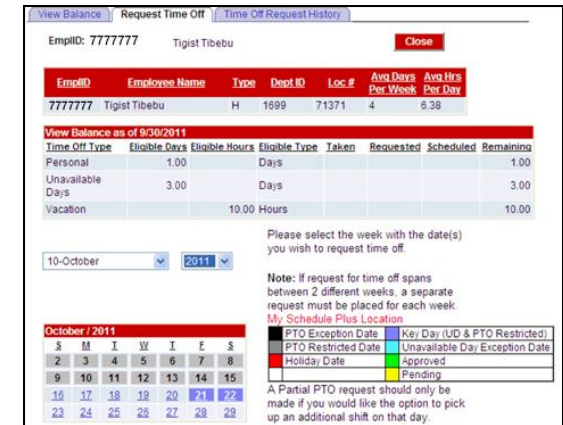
View Balance | Request Time Off | Time Off Request History

EmplID: 7777777 Tigist Tibebu

Close

| EmplID | Employee Name | Type | Dept ID | Loc # | Avg Days Per Week | Avg Hrs Per Day |
|---|---|---|---|---|---|---|
| 7777777 | Tigist Tibebu | H | 1699 | 71371 | 4 | 6.38 |

View Balance as of 9/30/2011

| Time Off Type | Eligible Days | Eligible Hours | Eligible Type | Taken | Requested | Scheduled | Remaining |
|---|---|---|---|---|---|---|---|
| Personal | 1.00 | | Days | | | | 1.00 |
| Unavailable Days | 3.00 | | Days | | | | 3.00 |
| Vacation | | 10.00 | Hours | | | | 10.00 |

10-October 2011

Please select the week with the date(s) you wish to request time off.

Note: If request for time off spans between 2 different weeks, a separate request must be placed for each week.

My Schedule Plus Location

| | PTO Exception Date | | Key Day (UD & PTO Restricted) |
|---|---|---|---|
| | PTO Restricted Date | | Unavailable Day Exception Date |
| | Holiday Date | | Approved |
| | | | Pending |

A Partial PTO request should only be made if you would like the option to pick up an additional shift on that day.

October / 2011

| S | M | T | W | T | F | S |
|---|---|---|---|---|---|---|
| 2 | 3 | 4 | 5 | 6 | 7 | 8 |
| 9 | 10 | 11 | 12 | 13 | 14 | 15 |
| 16 | 17 | 18 | 19 | 20 | 21 | 22 |
| 23 | 24 | 25 | 26 | 27 | 28 | 29 |